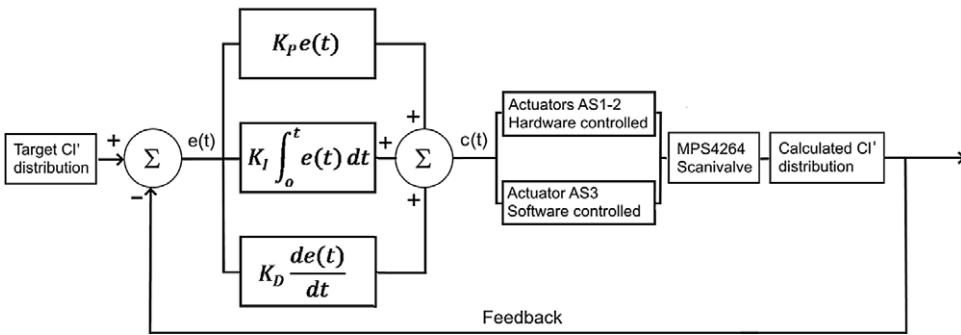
Target Cl' distribution

+

−

$\Sigma$

e(t)

$K_P e(t)$

$K_I \int_o^t e(t)\,dt$

$K_D \frac{de(t)}{dt}$

+

+

+

$\Sigma$

c(t)

Actuators AS1-2 Hardware controlled

Actuator AS3 Software controlled

MPS4264 Scanivalve

Calculated Cl' distribution

Feedback